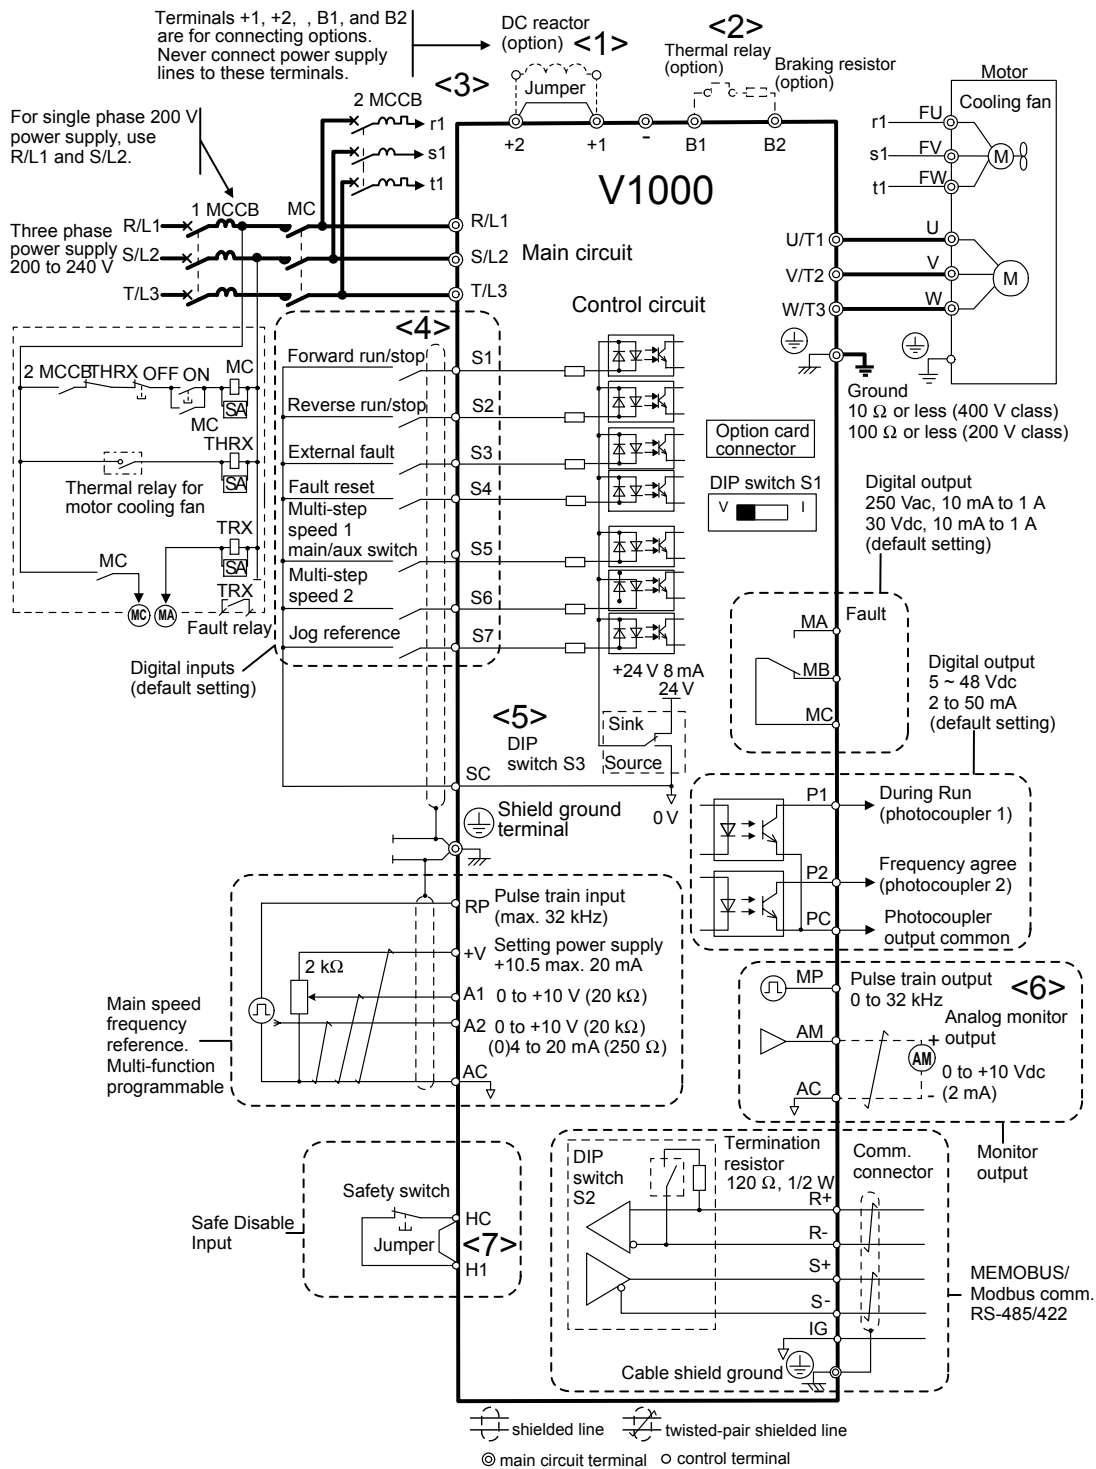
Terminals +1, +2, , B1, and B2 are for connecting options. Never connect power supply lines to these terminals.

DC reactor (option) <1>

<2>
Thermal relay (option)
Braking resistor (option)

Motor
Cooling fan

<3>
Jumper

2 MCCB
r1
s1
t1

+2 +1 - B1 B2

FU
FV
FW
r1
s1
t1
M

For single phase 200 V power supply, use R/L1 and S/L2.

V1000

1 MCCB
MC
R/L1
S/L2
T/L3
Three phase power supply 200 to 240 V

R/L1
S/L2
T/L3
Main circuit

U/T1
V/T2
W/T3
U
V
W
M

Control circuit

<4>
2 MCCB THRX OFF ON MC
SA
MC
THRX
SA
Thermal relay for motor cooling fan
TRX
SA
MC
TRX
MC MA
Fault relay

Forward run/stop S1
Reverse run/stop S2
External fault S3
Fault reset S4
Multi-step speed 1 main/aux switch S5
Multi-step speed 2 S6
Jog reference S7

Digital inputs (default setting)

Ground
10 Ω or less (400 V class)
100 Ω or less (200 V class)

Option card connector

DIP switch S1
V I

Digital output
250 Vac, 10 mA to 1 A
30 Vdc, 10 mA to 1 A
(default setting)

Fault
MA
MB
MC

Digital output
5 ~ 48 Vdc
2 to 50 mA
(default setting)

+24 V 8 mA
24 V
<5>
DIP switch S3
Sink
Source
SC
0 V

Shield ground terminal

P1 During Run (photocoupler 1)
P2 Frequency agree (photocoupler 2)
PC Photocoupler output common

RP Pulse train input (max. 32 kHz)
+V Setting power supply +10.5 max. 20 mA
2 kΩ
A1 0 to +10 V (20 kΩ)
A2 0 to +10 V (20 kΩ) (0)4 to 20 mA (250 Ω)
AC

Main speed frequency reference. Multi-function programmable

MP Pulse train output 0 to 32 kHz
<6>
AM Analog monitor output
AM 0 to +10 Vdc (2 mA)
AC

Monitor output

Safe Disable Input
Safety switch
Jumper
<7>
HC
H1

DIP switch S2
Termination resistor 120 Ω, 1/2 W
Comm. connector
R+
R-
S+
S-
IG
Cable shield ground

MEMOBUS/ Modbus comm. RS-485/422

shielded line
twisted-pair shielded line
◎ main circuit terminal ○ control terminal